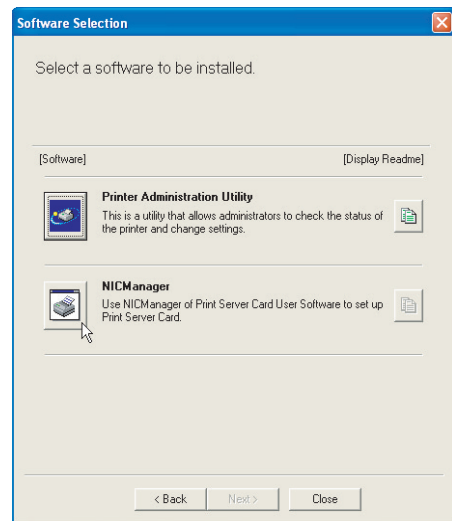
Software Selection

Select a software to be installed.

[Software]

[Display Readme]

Printer Administration Utility
This is a utility that allows administrators to check the status of the printer and change settings.

NICManager
Use NICManager of Print Server Card User Software to set up Print Server Card.

< Back

Next >

Close